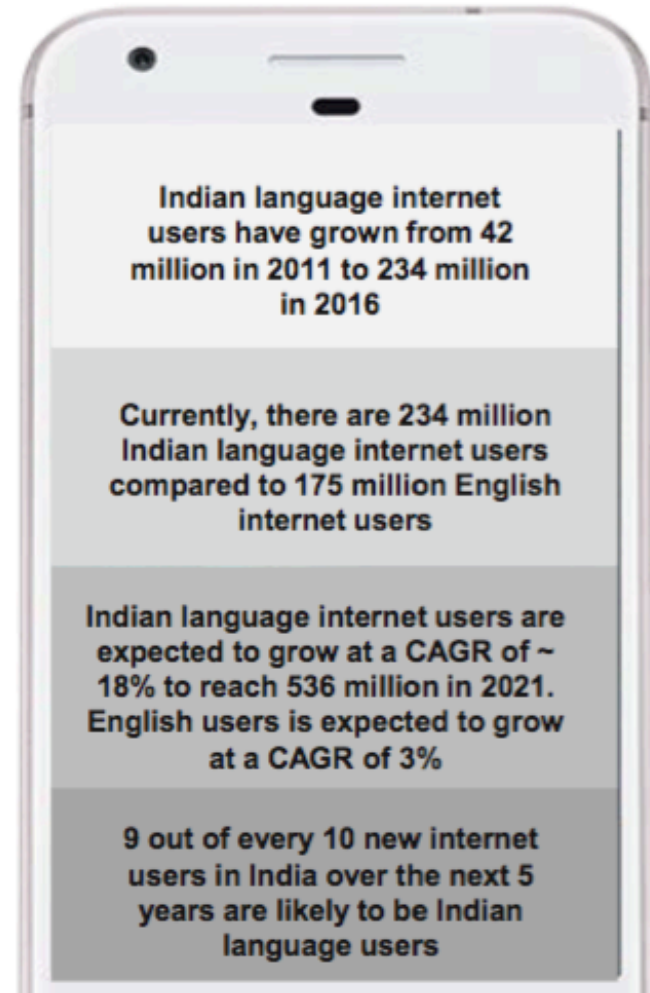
Indian language internet users have grown from 42 million in 2011 to 234 million in 2016

Currently, there are 234 million Indian language internet users compared to 175 million English internet users

Indian language internet users are expected to grow at a CAGR of ~ 18% to reach 536 million in 2021. English users is expected to grow at a CAGR of 3%

9 out of every 10 new internet users in India over the next 5 years are likely to be Indian language users